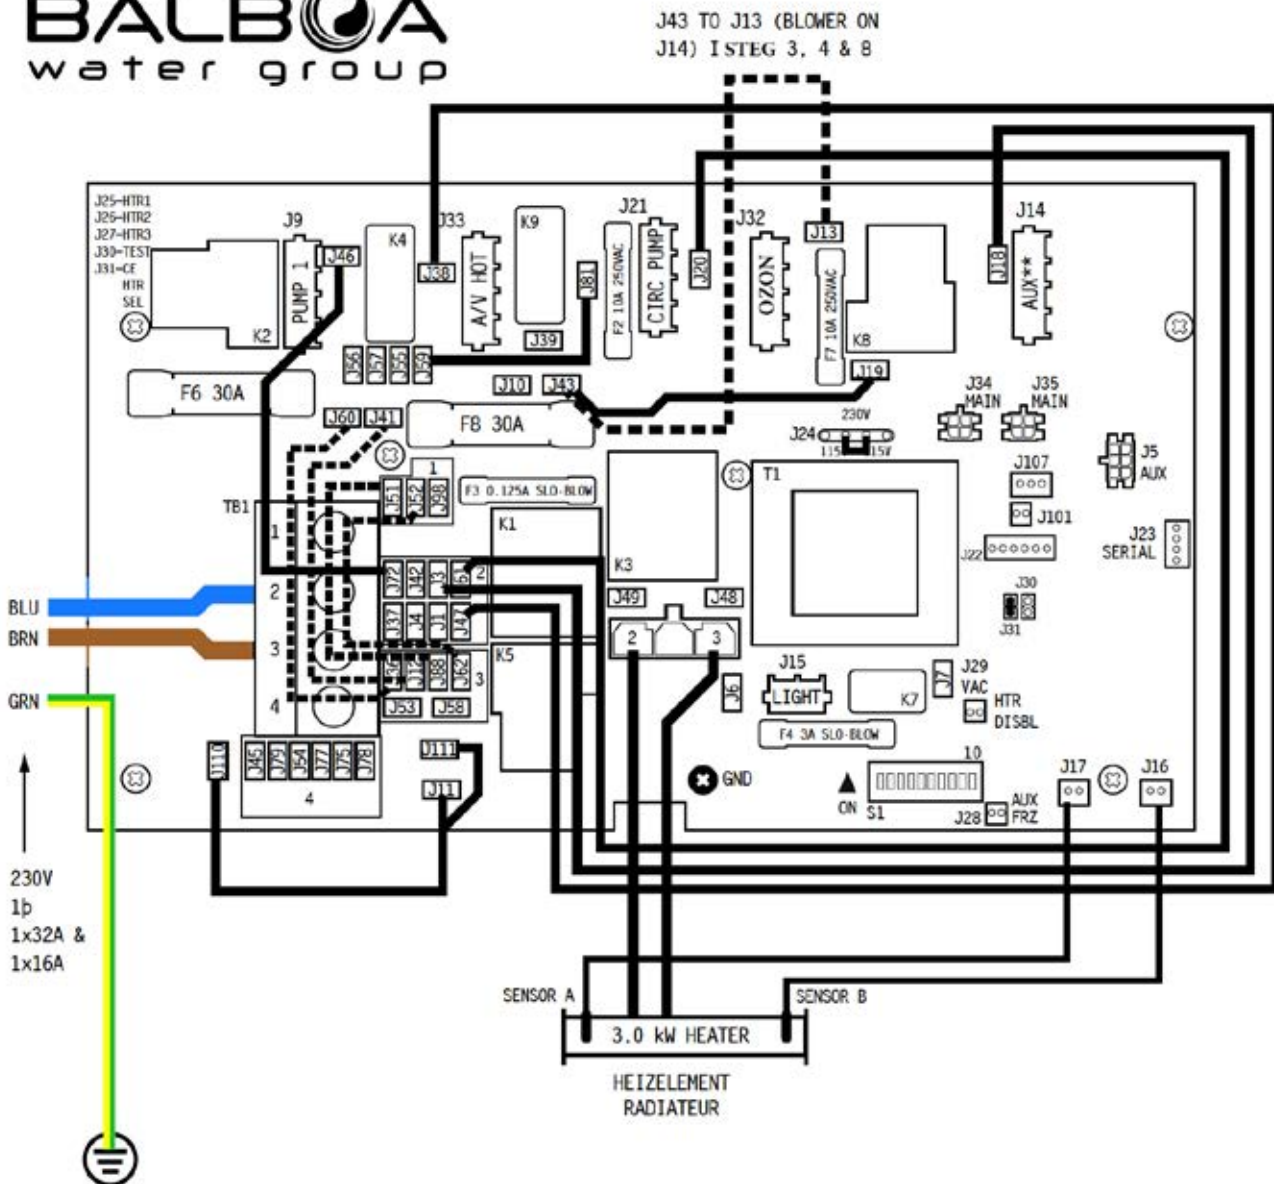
BALBOA
water group

J43 TO J13 (BLOWER ON J14) I STEG 3, 4 & 8

J25=HTR1
J26=HTR2
J27=HTR3
J30=TEST
J31=CE
HTR
SEL

J9
J46
PUMP 1
K2
K4
J33
J38
A/V HOT
K9
J81
J39
J21
F2 10A 250VAC
CIRC PUMP
J20
J32
OZON
J13
F7 10A 250VAC
K8
J19
J14
J18
AUX**

J36 J57 J55 J59
F6 30A
J10
J43
F8 30A
J60
J41
230V
J24
115
115
J34
MAIN
J35
MAIN
J5
AUX
1
J51 J52 J98
F3 0.125A SLO-BLOW
T1
J107
J101
J22
J23
SERIAL
TB1
1
2
3
4
K1
K3
J72 J42 J3 J61 2
J37 J4 J1 J47
J49
J48
2
3
J30
J31
J63 J12 J88 J62 3
K5
J53 J58
J6
J15
LIGHT
K7
J7
J29
VAC
HTR
DISBL
F4 3A SLO-BLOW
J110
J45 J29 J54 J77 J75 J78
4
J111
J11
GND
10
ON
S1
J28
AUX
FRZ
J17
J16

BLU
BRN
GRN

230V
1þ
1x32A &
1x16A

SENSOR A
SENSOR B
3.0 kW HEATER
HEIZELEMENT
RADIATEUR